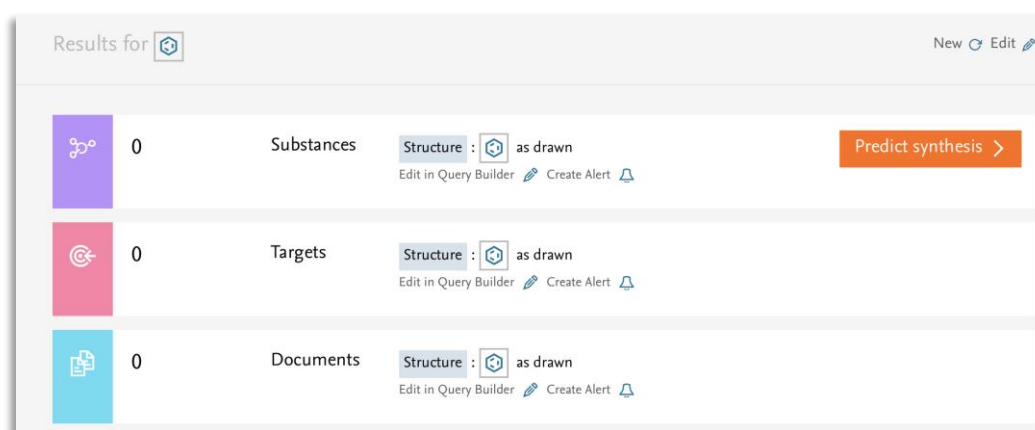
Results for

New Edit

0

Substances

Structure : as drawn

Edit in Query Builder Create Alert

Predict synthesis >

0

Targets

Structure : as drawn

Edit in Query Builder Create Alert

0

Documents

Structure : as drawn

Edit in Query Builder Create Alert